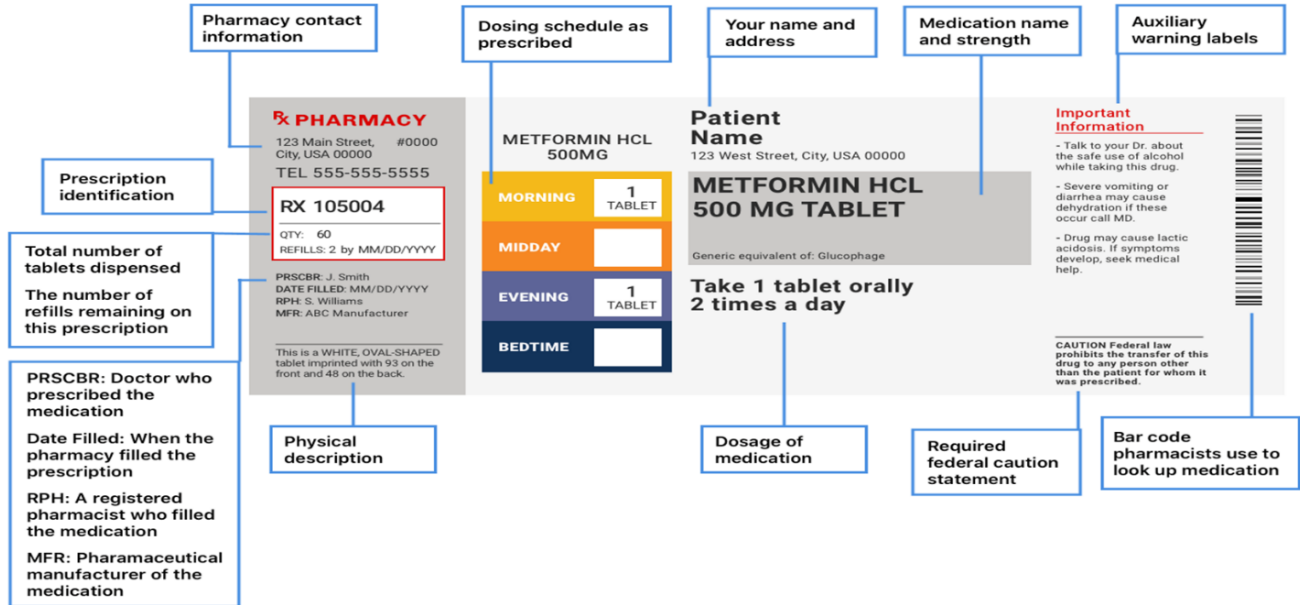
Pharmacy contact information

Dosing schedule as prescribed

Your name and address

Medication name and strength

Auxiliary warning labels

℞ PHARMACY

123 Main Street, #0000
City, USA 00000

TEL 555-555-5555

Prescription identification

RX 105004

QTY: 60
REFILLS: 2 by MM/DD/YYYY

Total number of tablets dispensed

The number of refills remaining on this prescription

PRSCBR: J. Smith
DATE FILLED: MM/DD/YYYY
RPH: S. Williams
MFR: ABC Manufacturer

This is a WHITE, OVAL-SHAPED tablet imprinted with 93 on the front and 48 on the back.

METFORMIN HCL
500MG

| MORNING | 1 TABLET |
|---|---|
| MIDDAY | |
| EVENING | 1 TABLET |
| BEDTIME | |

Patient Name
123 West Street, City, USA 00000

METFORMIN HCL
500 MG TABLET

Generic equivalent of: Glucophage

Take 1 tablet orally
2 times a day

Important Information

- Talk to your Dr. about the safe use of alcohol while taking this drug.

- Severe vomiting or diarrhea may cause dehydration if these occur call MD.

- Drug may cause lactic acidosis. If symptoms develop, seek medical help.

CAUTION Federal law prohibits the transfer of this drug to any person other than the patient for whom it was prescribed.

PRSCBR: Doctor who prescribed the medication

Date Filled: When the pharmacy filled the prescription

RPH: A registered pharmacist who filled the medication

MFR: Pharamaceutical manufacturer of the medication

Physical description

Dosage of medication

Required federal caution statement

Bar code pharmacists use to look up medication